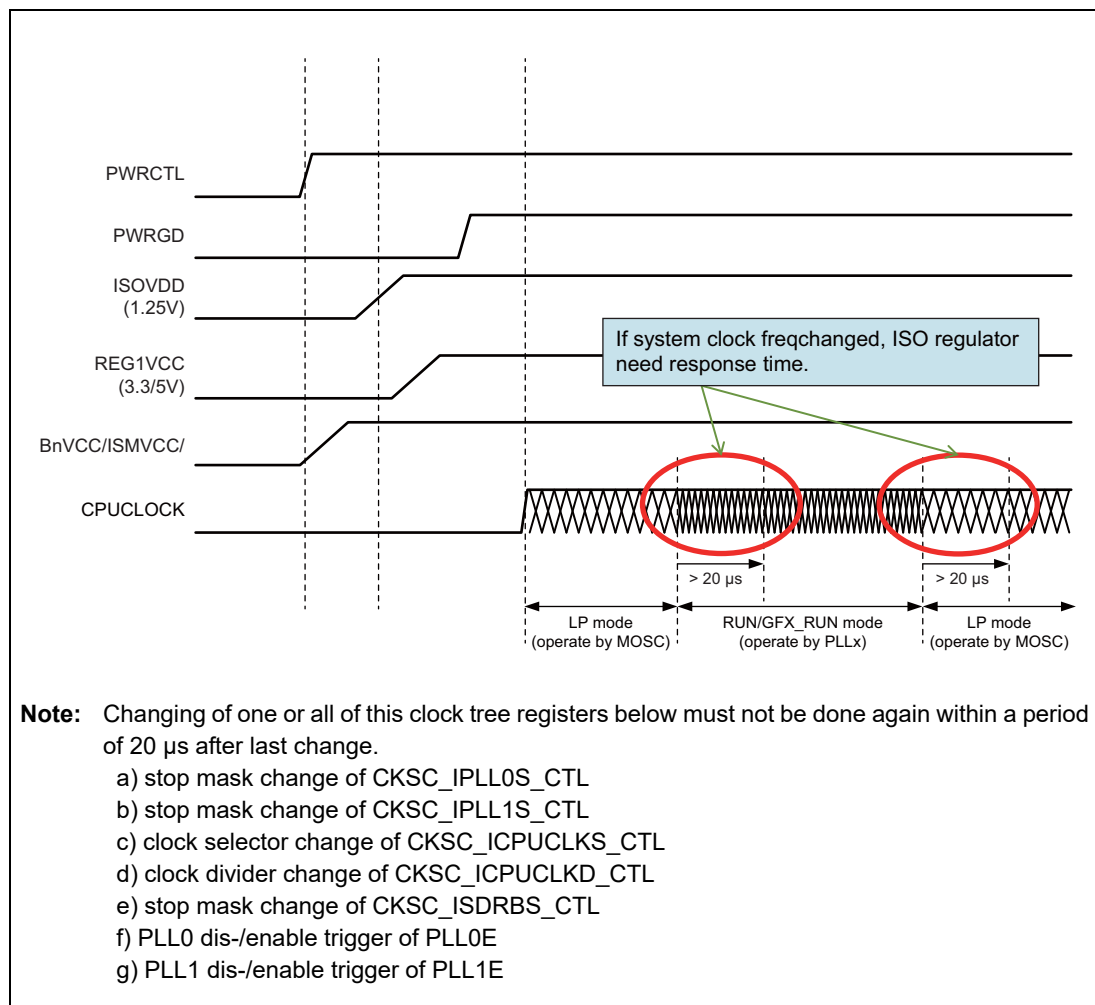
PWRCTL

PWRGD

ISOVDD
(1.25V)

REG1VCC
(3.3/5V)

BnVCC/ISMVCC/

CPUCLOCK

If system clock freqchanged, ISO regulator need response time.

> 20 µs

> 20 µs

LP mode
(operate by MOSC)

RUN/GFX_RUN mode
(operate by PLLx)

LP mode
(operate by MOSC)

**Note:** Changing of one or all of this clock tree registers below must not be done again within a period of 20 µs after last change.

a) stop mask change of CKSC_IPLL0S_CTL
b) stop mask change of CKSC_IPLL1S_CTL
c) clock selector change of CKSC_ICPUCLKS_CTL
d) clock divider change of CKSC_ICPUCLKD_CTL
e) stop mask change of CKSC_ISDRBS_CTL
f) PLL0 dis-/enable trigger of PLL0E
g) PLL1 dis-/enable trigger of PLL1E